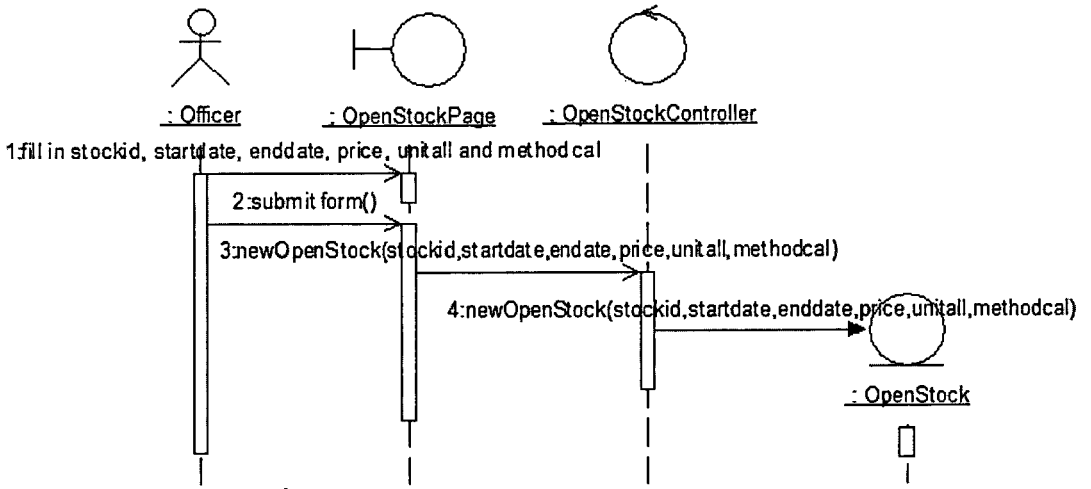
: Officer

: OpenStockPage

: OpenStockController

1:fill in stockid, startdate, enddate, price, unitall and methodcal

2:submit form()

3:newOpenStock(stockid,startdate,endate,price,unitall,methodcal)

4:newOpenStock(stockid,startdate,enddate,price,unitall,methodcal)

: OpenStock